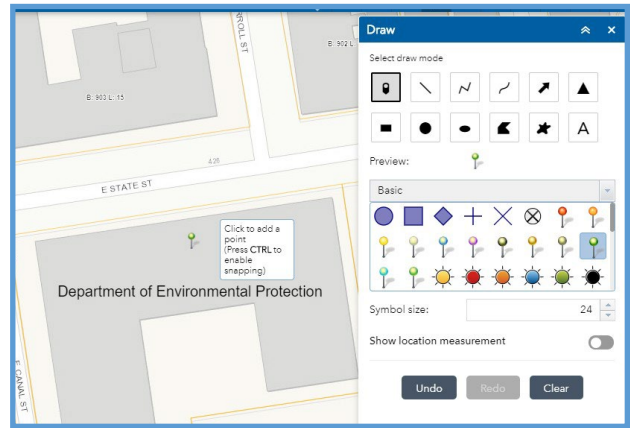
RROLL ST

B: 902 L:

B: 903 L: 15

428

E STATE ST

Click to add a point (Press CTRL to enable snapping)

Department of Environmental Protection

E CANAL ST

Draw

Select draw mode

A

Preview:

Basic

Symbol size: 24

Show location measurement

Undo Redo Clear